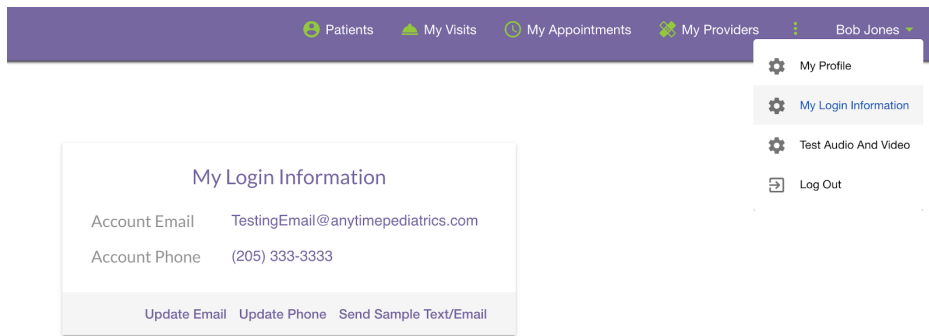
Patients My Visits My Appointments My Providers Bob Jones

My Profile

My Login Information

Test Audio And Video

Log Out

My Login Information

Account Email TestingEmail@anytimepediatrics.com

Account Phone (205) 333-3333

Update Email Update Phone Send Sample Text/Email